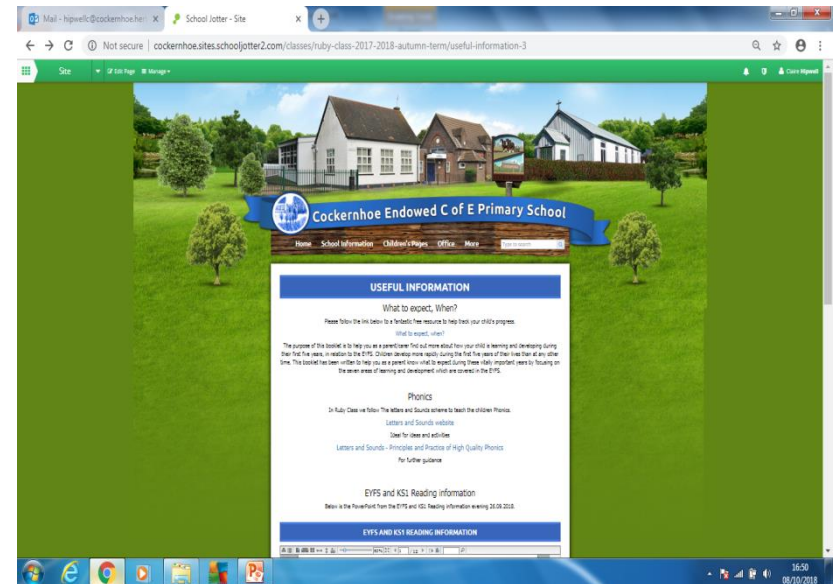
Mail - hipwellc@cockernhoe.he ×
School Jotter - Site ×

Not secure | cockernhoe.sites.schooljotter2.com/classes/ruby-class-2017-2018-autumn-term/useful-information-3

Site
Edit Page
Manage
Claire Hipwell

Cockernhoe Endowed C of E Primary School

Home
School Information
Children's Pages
Office
More
Type to search

USEFUL INFORMATION

What to expect, When?

Please follow the link below to a fantastic free resource to help track your child's progress.

What to expect, when?

The purpose of this booklet is to help you as a parent/carer find out more about how your child is learning and developing during their first five years, in relation to the EYFS. Children develop more rapidly during the first five years of their lives than at any other time. This booklet has been written to help you as a parent know what to expect during these vitally important years by focusing on the seven areas of learning and development which are covered in the EYFS.

Phonics

In Ruby Class we follow The Letters and Sounds scheme to teach the children Phonics.

Letters and Sounds website

Ideal for ideas and activities

Letters and Sounds - Principles and Practice of High Quality Phonics

For further guidance

EYFS and KS1 Reading information

Below is the PowerPoint from the EYFS and KS1 Reading information evening 26.09.2018.

EYFS AND KS1 READING INFORMATION

16:50
08/10/2018